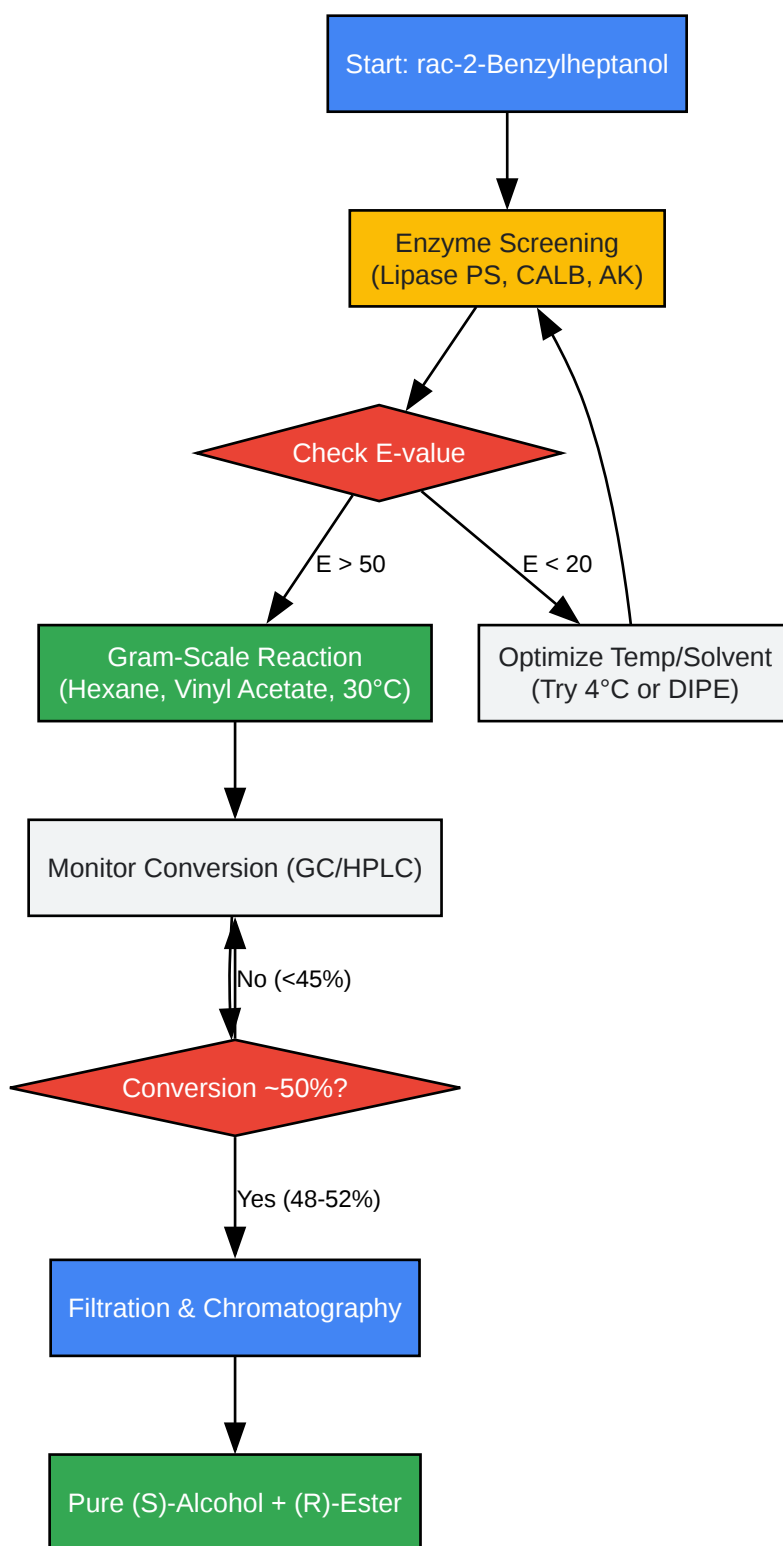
Start: rac-2-Benzylheptanol

Enzyme Screening
(Lipase PS, CALB, AK)

Check E-value

E > 50

E < 20

Gram-Scale Reaction
(Hexane, Vinyl Acetate, 30°C)

Optimize Temp/Solvent
(Try 4°C or DIPE)

Monitor Conversion (GC/HPLC)

No (<45%)

Conversion ~50%?

Yes (48-52%)

Filtration & Chromatography

Pure (S)-Alcohol + (R)-Ester